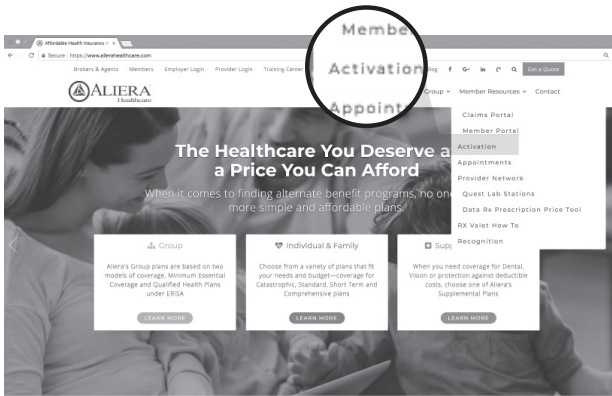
Affordable Health Insurance
Secure https://www.alierahealthcare.com

Member
Activation
Appoint

Brokers & Agents Members Employer Login Provider Login Training Center
Get a Quote

ALIERA Healthcare
Group Member Resources Contact

Claims Portal
Member Portal
Activation
Appointments
Provider Network
Quest Lab Stations
Data Rx Prescription Price Tool
RX Valet How To
Recognition

The Healthcare You Deserve a
a Price You Can Afford

When it comes to finding alternate benefit programs, no one
more simple and affordable plans.

Group
Aliera's Group plans are based on two models of coverage, Minimum Essential Coverage and Qualified Health Plans under ERISA
LEARN MORE

Individual & Family
Choose from a variety of plans that fit your needs and budget—coverage for Catastrophic, Standard, Short Term and Comprehensive plans
LEARN MORE

Sup
When you need coverage for Dental, Vision or protection against deductible costs, choose one of Aliera's Supplemental Plans
LEARN MORE